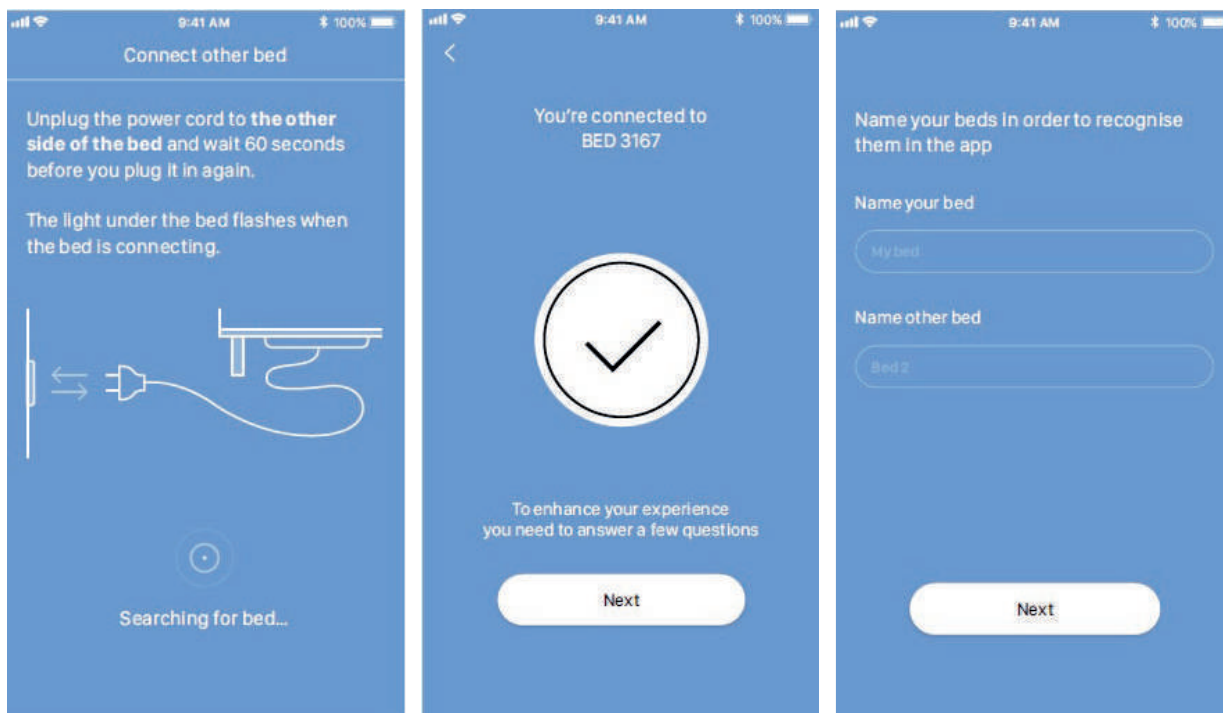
9:41 AM 100%

Connect other bed

Unplug the power cord to **the other side of the bed** and wait 60 seconds before you plug it in again.

The light under the bed flashes when the bed is connecting.

Searching for bed...

9:41 AM 100%

<

You're connected to BED 3167

To enhance your experience you need to answer a few questions

Next

9:41 AM 100%

Name your beds in order to recognise them in the app

Name your bed

My bed

Name other bed

Bed 2

Next